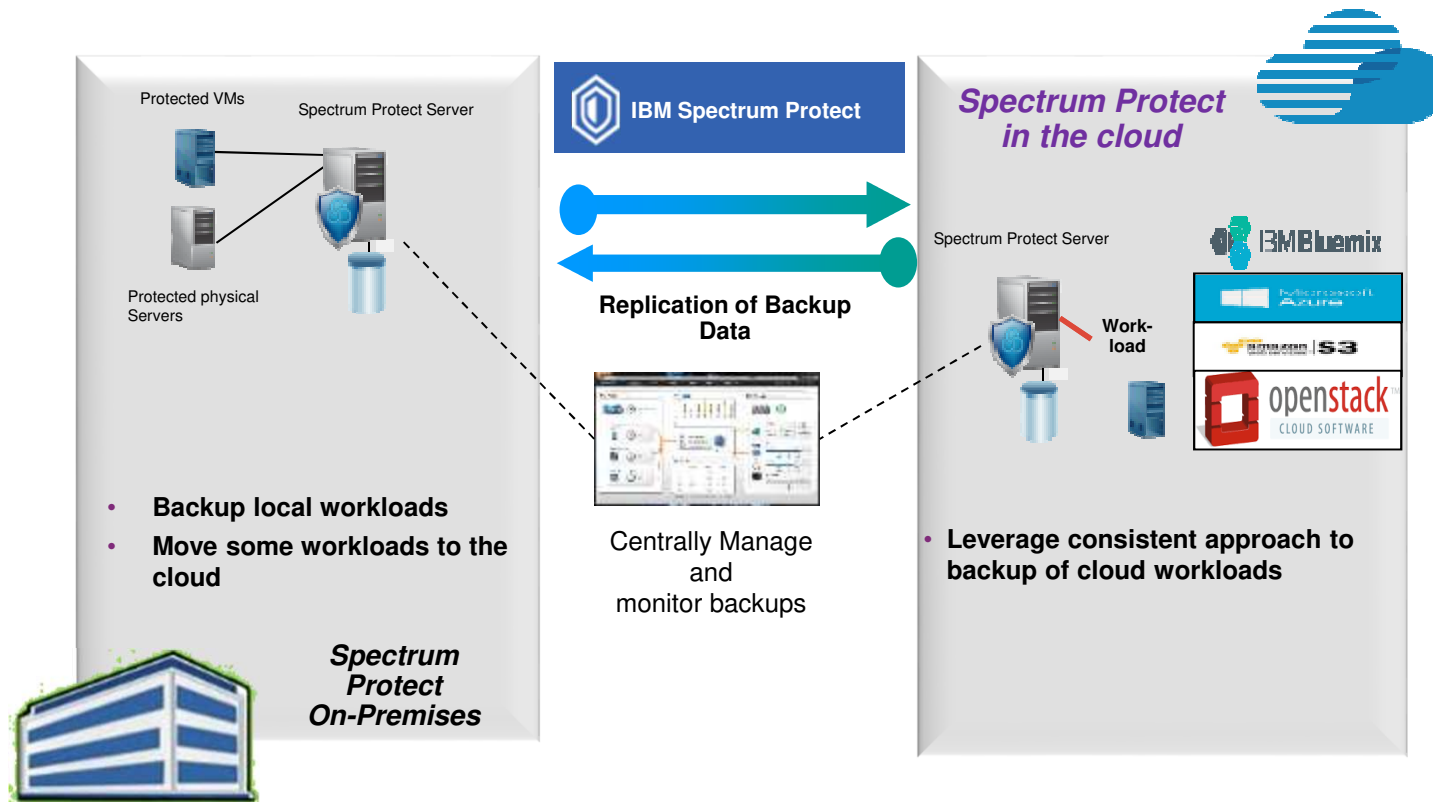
Protected VMs

Spectrum Protect Server

Protected physical Servers

IBM Spectrum Protect

Spectrum Protect in the cloud

Replication of Backup Data

Spectrum Protect Server

IBMBluemix

Microsoft Azure

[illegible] S3

openstack CLOUD SOFTWARE

Work-load

• Backup local workloads
• Move some workloads to the cloud

Centrally Manage and monitor backups

• Leverage consistent approach to backup of cloud workloads

Spectrum Protect On-Premises